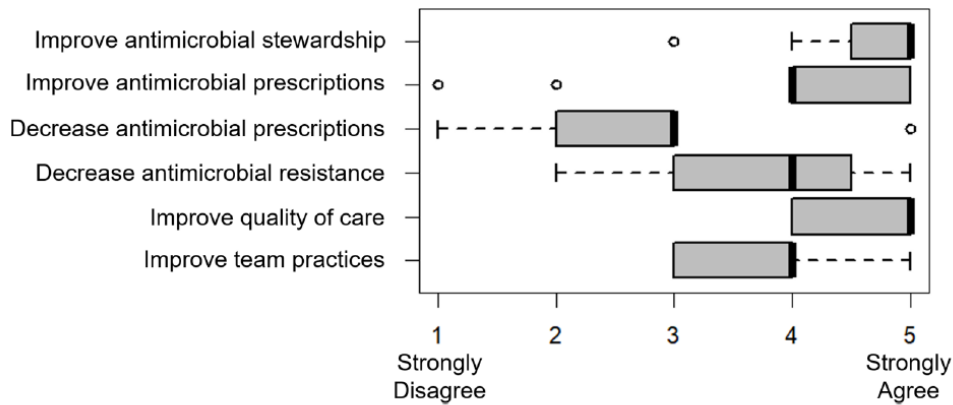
Improve antimicrobial stewardship
Improve antimicrobial prescriptions
Decrease antimicrobial prescriptions
Decrease antimicrobial resistance
Improve quality of care
Improve team practices

1
Strongly Disagree
2
3
4
5
Strongly Agree